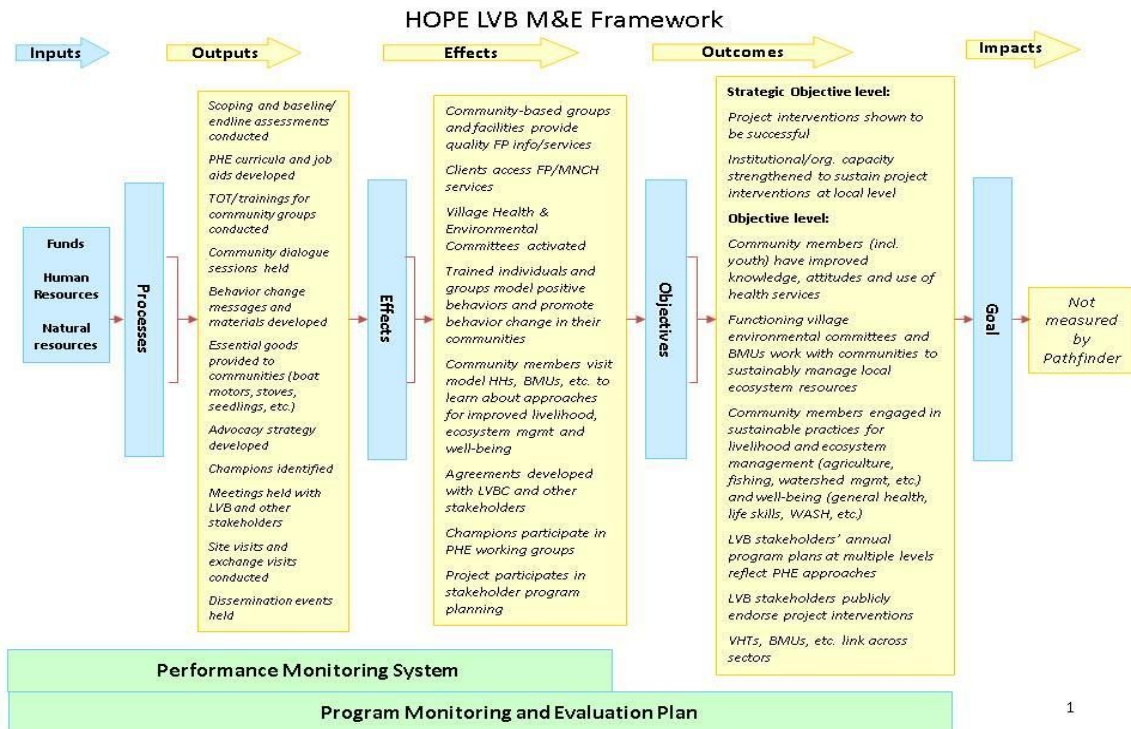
HOPE LVB M&E Framework

Inputs

Outputs

Effects

Outcomes

Impacts

Funds

Human Resources

Natural resources

Processes

Scoping and baseline/ endline assessments conducted

PHE curricula and job aids developed

TOT/trainings for community groups conducted

Community dialogue sessions held

Behavior change messages and materials developed

Essential goods provided to communities (boat motors, stoves, seedlings, etc.)

Advocacy strategy developed

Champions identified

Meetings held with LVB and other stakeholders

Site visits and exchange visits conducted

Dissemination events held

Effects

Community-based groups and facilities provide quality FP info/services

Clients access FP/MNCH services

Village Health & Environmental Committees activated

Trained individuals and groups model positive behaviors and promote behavior change in their communities

Community members visit model HHs, BMUs, etc. to learn about approaches for improved livelihood, ecosystem mgmt and well-being

Agreements developed with LVBC and other stakeholders

Champions participate in PHE working groups

Project participates in stakeholder program planning

Objectives

Strategic Objective level:

Project interventions shown to be successful

Institutional/org. capacity strengthened to sustain project interventions at local level

Objective level:

Community members (incl. youth) have improved knowledge, attitudes and use of health services

Functioning village environmental committees and BMUs work with communities to sustainably manage local ecosystem resources

Community members engaged in sustainable practices for livelihood and ecosystem management (agriculture, fishing, watershed mgmt, etc.) and well-being (general health, life skills, WASH, etc.)

LVB stakeholders' annual program plans at multiple levels reflect PHE approaches

LVB stakeholders publicly endorse project interventions

VHTs, BMUs, etc. link across sectors

Goal

Not measured by Pathfinder

Performance Monitoring System

Program Monitoring and Evaluation Plan

1